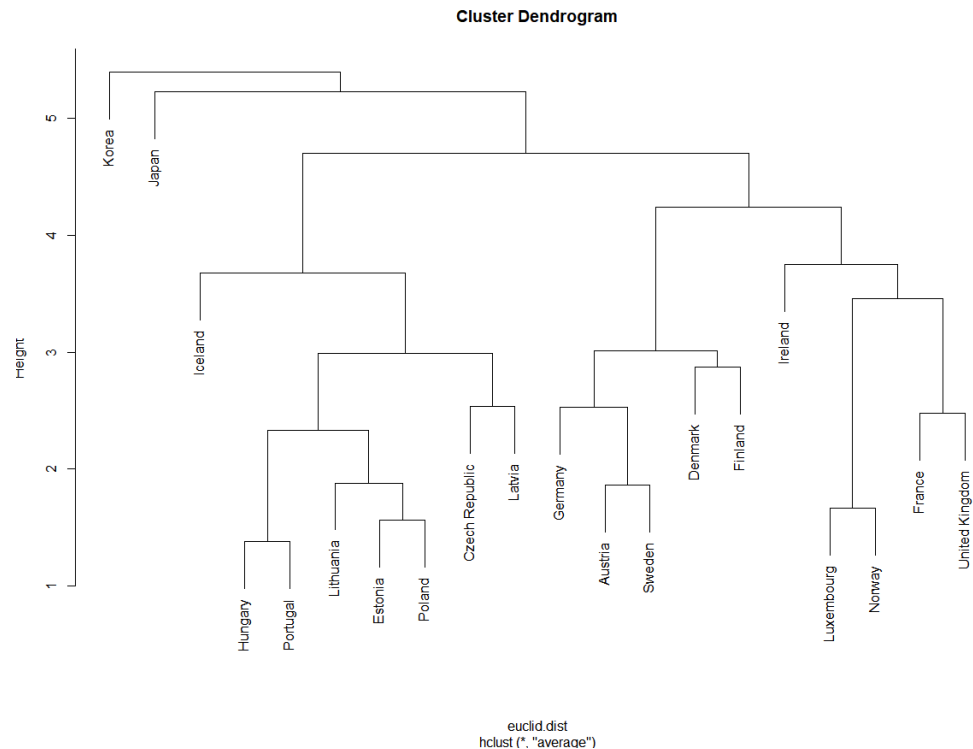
Cluster Dendrogram

Height

5
4
3
2
1

Korea
Japan
Iceland
Hungary
Portugal
Lithuania
Estonia
Poland
Czech Republic
Latvia
Germany
Austria
Sweden
Denmark
Finland
Ireland
Luxembourg
Norway
France
United Kingdom

euclid.dist
hclust (*, "average")